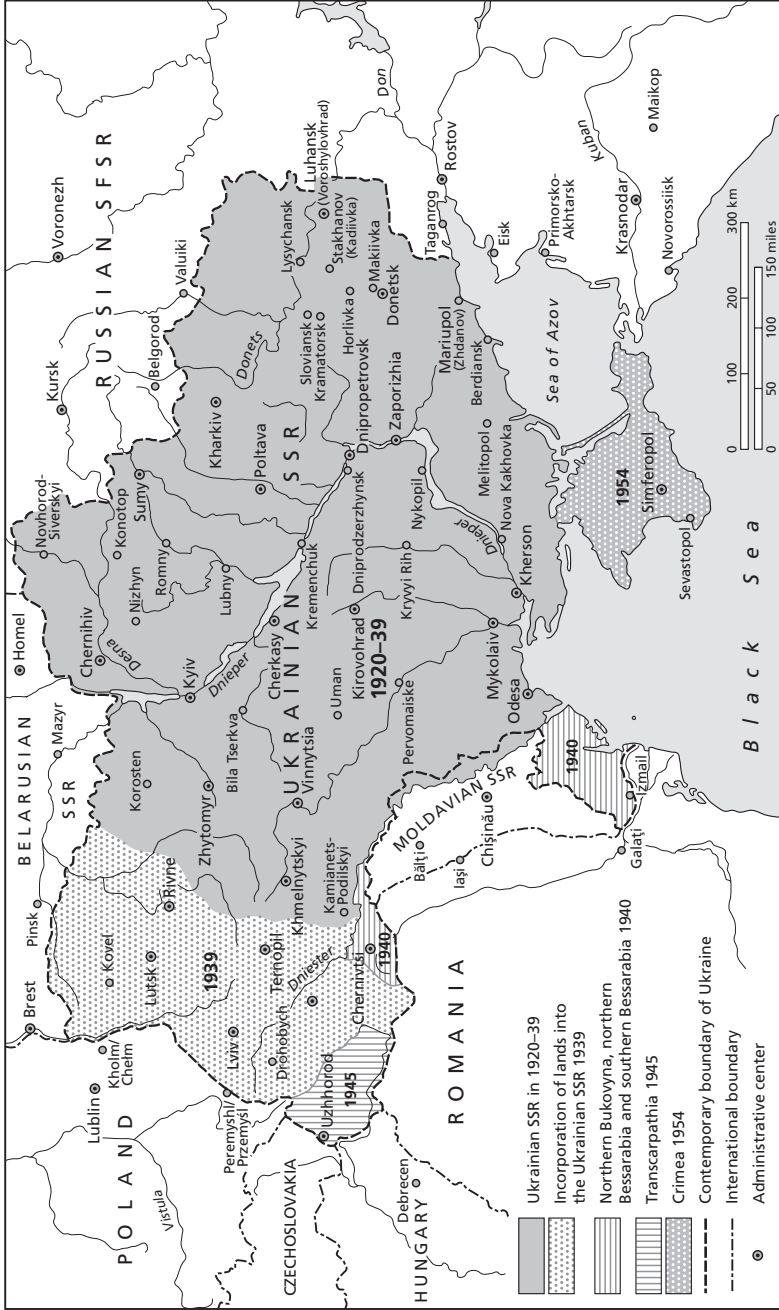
POLAND
Vistula
Lublin
Kholm/ Chełm
Brest
Pinsk
BELARUSIAN SSR
Mazyr
Homel
RUSSIAN SFSR
Voronezh
Kursk
Belgorod
Valuiki
Don
Luhansk (Voroshylovhrad)
Lysychansk
Stakhanov (Kadiivka)
Makiivka
Donetsk
Horlivka
Sloviansk
Kramatorsk
Donets
Kharkiv
Poltava
Sumy
Konotop
Novhorod-Siverskyi
Chernihiv
Desna
Nizhyn
Romny
Lubny
Kyiv
Dnieper
Cherkasy
Kremenchuk
Dniprodzerzhynsk
Dnipropetrovsk
Zaporizhia
Mariupol (Zhdanov)
Berdiansk
Melitopol
Nova Kakhovka
Nykopil
Dnieper
Kryvyi Rih
Kirovohrad
UKRAINIAN SSR
1920–39
Uman
Vinnytsia
Bila Tserkva
Zhytomyr
Korosten
Rivne
Kovel
Lutsk
1939
Lviv
Ternopil
Dniester
Drohobych
Khmelnytskyi
Kamianets-Podilskyi
1940
Chernivtsi
1945
Peremyshl/ Przemyśl
Uzhhorod
CZECHOSLOVAKIA
HUNGARY
Debrecen
ROMANIA
Iaşi
Bălţi
Chişinău
MOLDAVIAN SSR
Pervomaiske
Mykolaiv
Odesa
Kherson
1940
Izmail
Galaţi
Black Sea
Sevastopol
Simferopol
1954
Sea of Azov
Taganrog
Rostov
Eisk
Primorsko-Akhtarsk
Kuban
Krasnodar
Novorossiisk
Maikop
0 100 200 300 km
0 50 100 150 miles
Ukrainian SSR in 1920–39
Incorporation of lands into the Ukrainian SSR 1939
Northern Bukovyna, northern Bessarabia and southern Bessarabia 1940
Transcarpathia 1945
Crimea 1954
Contemporary boundary of Ukraine
International boundary
Administrative center